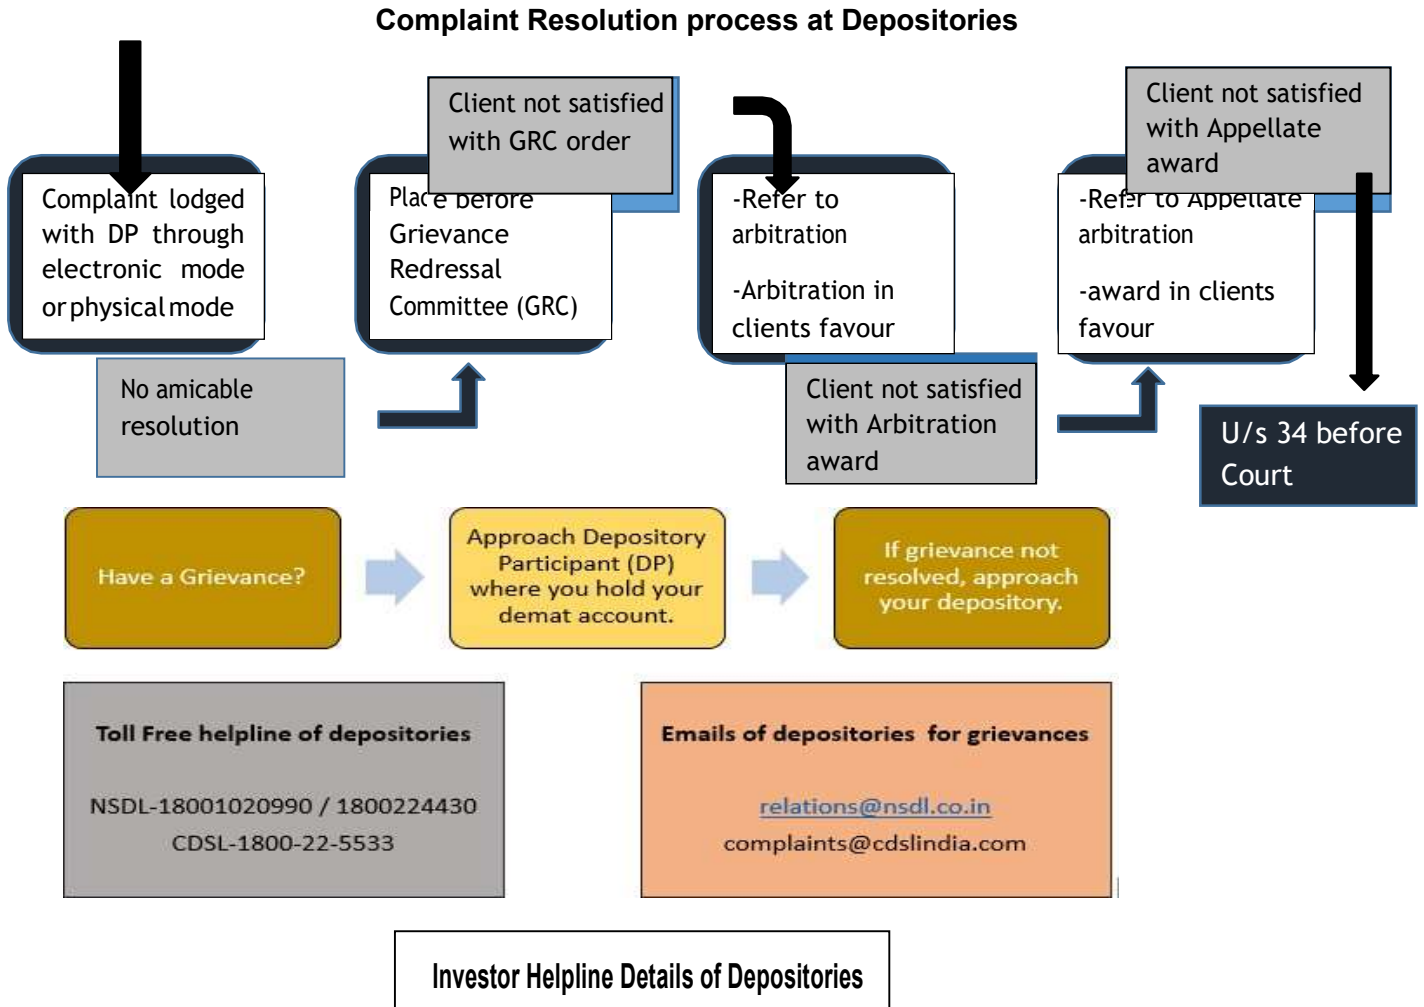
Complaint Resolution process at Depositories

Complaint lodged with DP through electronic mode or physical mode

No amicable resolution

Client not satisfied with GRC order

Place before Grievance Redressal Committee (GRC)

-Refer to arbitration

-Arbitration in clients favour

Client not satisfied with Arbitration award

Client not satisfied with Appellate award

-Refer to Appellate arbitration

-award in clients favour

U/s 34 before Court

Have a Grievance?

Approach Depository Participant (DP) where you hold your demat account.

If grievance not resolved, approach your depository.

Toll Free helpline of depositories

NSDL-18001020990 / 1800224430

CDSL-1800-22-5533

Emails of depositories for grievances

relations@nsdl.co.in

complaints@cdslindia.com

Investor Helpline Details of Depositories